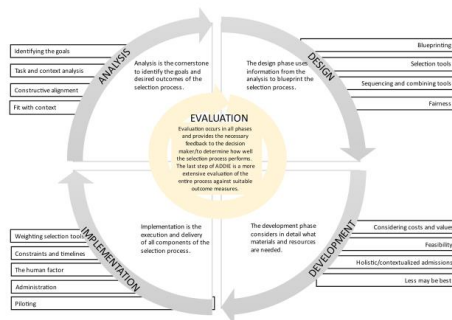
Identifying the goals

Task and context analysis

Constructive alignment

Fit with context

ANALYSIS

Analysis is the cornerstone to identify the goals and desired outcomes of the selection process.

DESIGN

The design phase uses information from the analysis to blueprint the selection process.

Blueprinting

Selection tools

Sequencing and combining tools

Fairness

EVALUATION

Evaluation occurs in all phases and provides the necessary feedback to the decision maker/to determine how well the selection process performs. The last step of ADDIE is a more extensive evaluation of the entire process against suitable outcome measures.

Weighting selection tools

Constraints and timelines

The human factor

Administration

Piloting

IMPLEMENTATION

Implementation is the execution and delivery of all components of the selection process.

The development phase considers in detail what materials and resources are needed.

DEVELOPMENT

Considering costs and value

Feasibility

Holistic/contextualized admissions

Less may be best